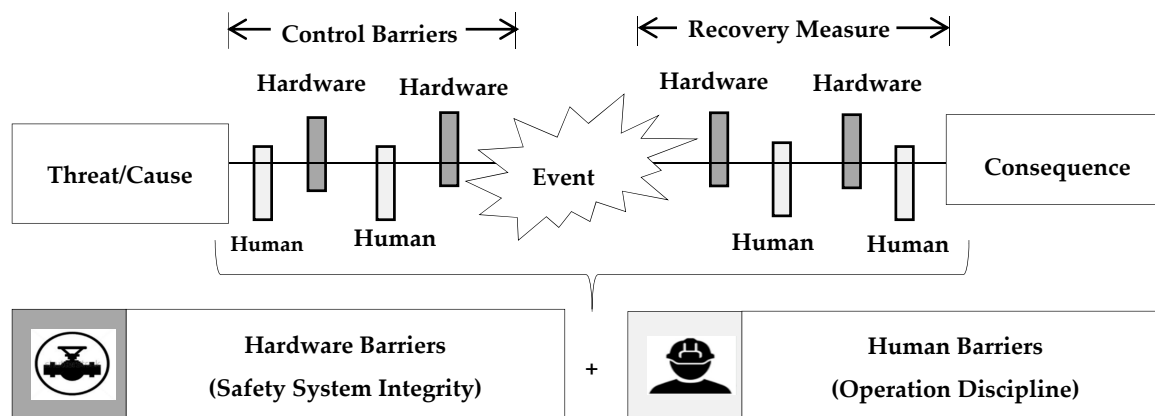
Control Barriers

Recovery Measure

Hardware

Hardware

Hardware

Hardware

Threat/Cause

Event

Consequence

Human

Human

Human

Human

Hardware Barriers
(Safety System Integrity)

+

Human Barriers
(Operation Discipline)